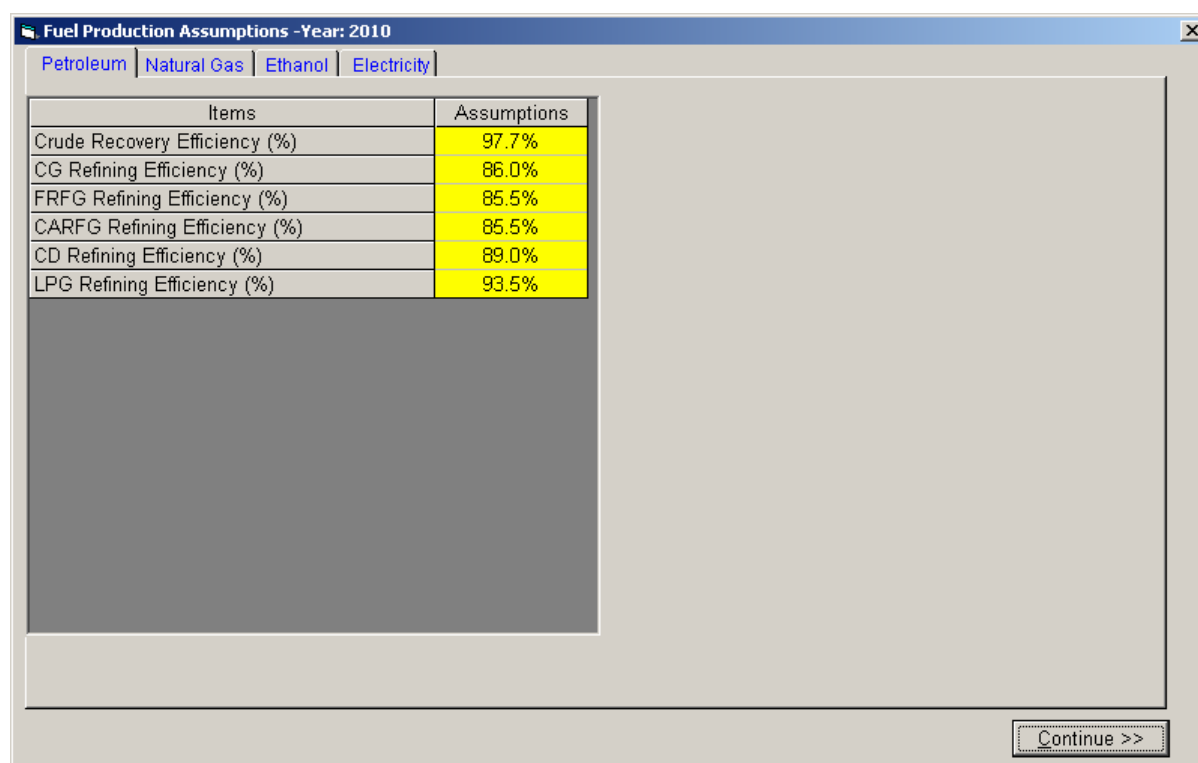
Fuel Production Assumptions -Year: 2010

Petroleum | Natural Gas | Ethanol | Electricity

| Items | Assumptions |
|---|---|
| Crude Recovery Efficiency (%) | 97.7% |
| CG Refining Efficiency (%) | 86.0% |
| FRFG Refining Efficiency (%) | 85.5% |
| CARFG Refining Efficiency (%) | 85.5% |
| CD Refining Efficiency (%) | 89.0% |
| LPG Refining Efficiency (%) | 93.5% |

Continue >>